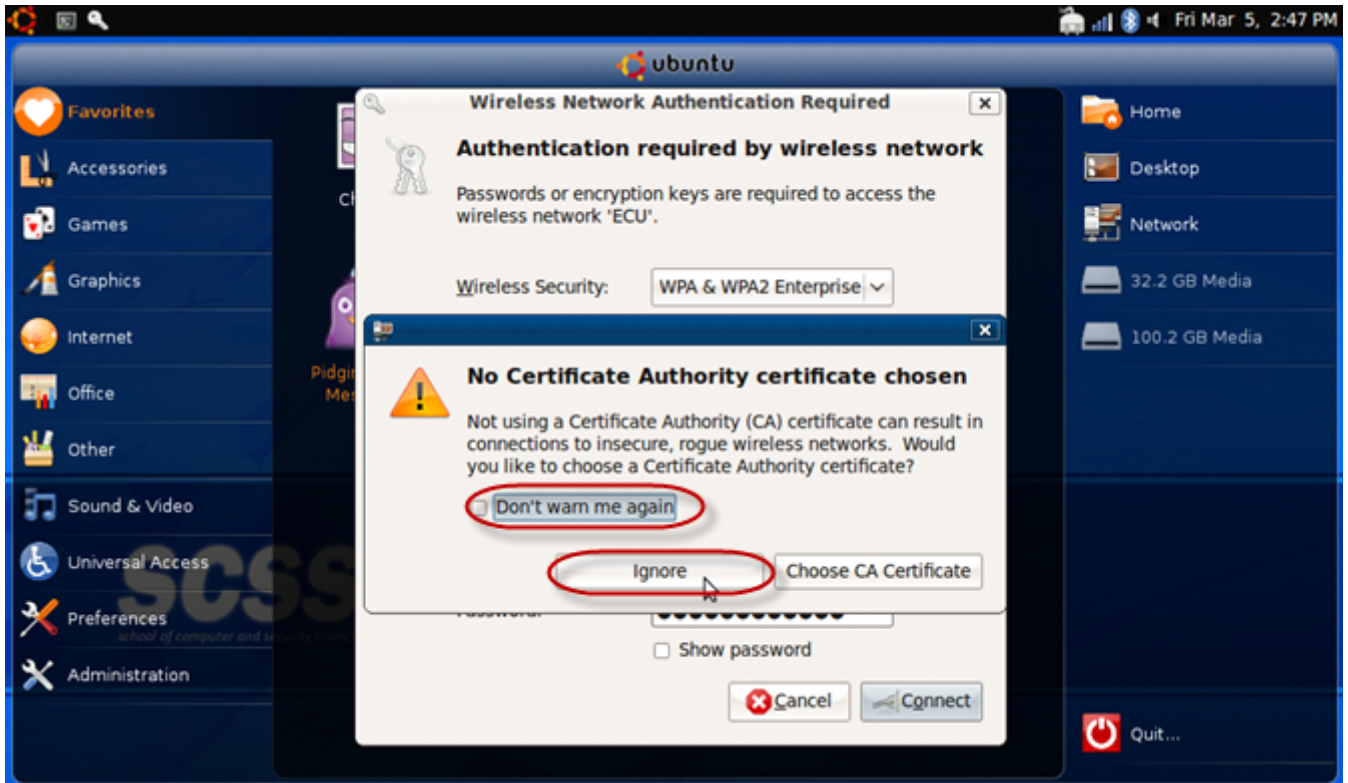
Fri Mar 5, 2:47 PM

ubuntu

Favorites
Accessories
Games
Graphics
Internet
Office
Other
Sound & Video
Universal Access
Preferences
Administration

Ch
Pidgi
Me

SCSS
school of computer and security science

Home
Desktop
Network
32.2 GB Media
100.2 GB Media
Quit...

Wireless Network Authentication Required

Authentication required by wireless network

Passwords or encryption keys are required to access the wireless network 'ECU'.

Wireless Security: WPA & WPA2 Enterprise

No Certificate Authority certificate chosen

Not using a Certificate Authority (CA) certificate can result in connections to insecure, rogue wireless networks. Would you like to choose a Certificate Authority certificate?

Don't warn me again

Ignore
Choose CA Certificate

Password:
Show password

Cancel
Connect